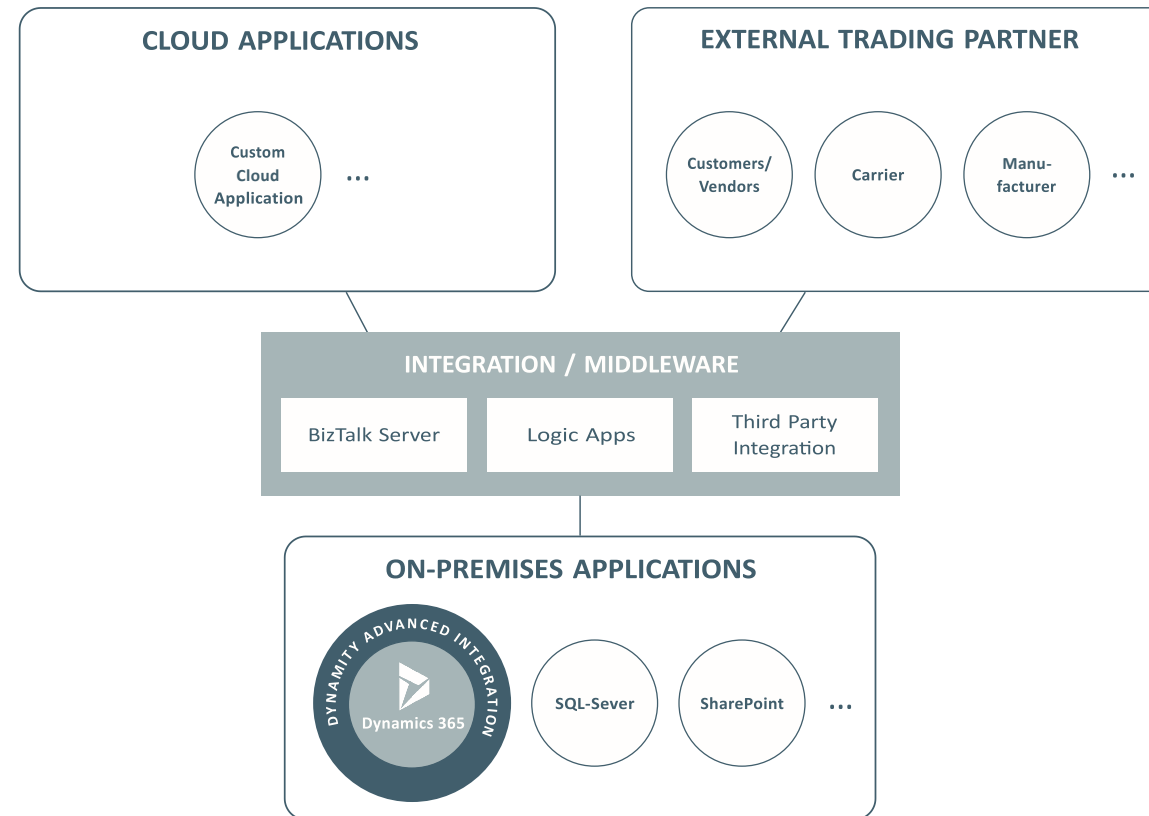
CLOUD APPLICATIONS

Custom Cloud Application

...

EXTERNAL TRADING PARTNER

Customers/ Vendors

Carrier

Manufacturer

...

INTEGRATION / MIDDLEWARE

BizTalk Server

Logic Apps

Third Party Integration

ON-PREMISES APPLICATIONS

DYNAMITY ADVANCED INTEGRATION

Dynamics 365

SQL-Sever

SharePoint

...